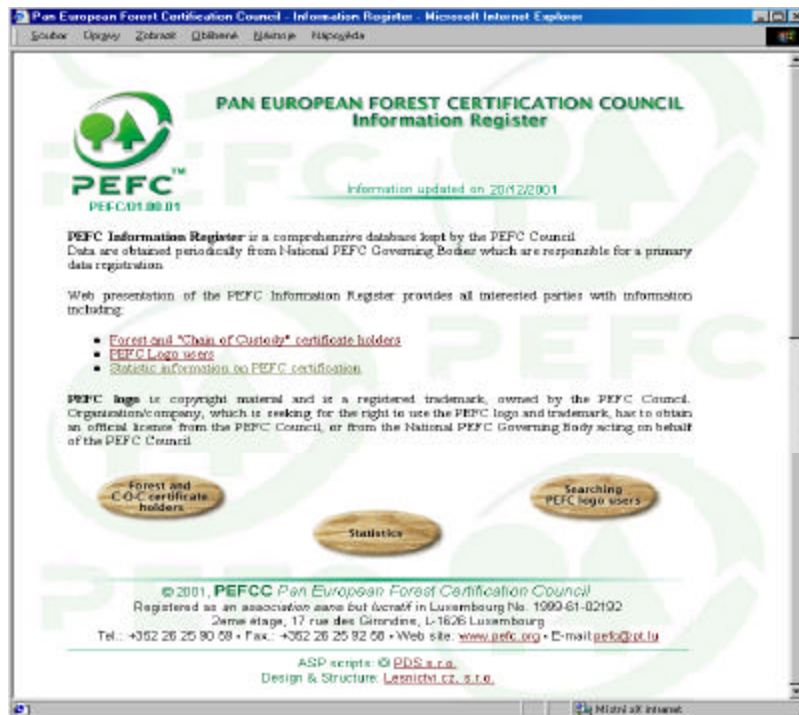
Pan European Forest Certification Council - Information Register - Microsoft Internet Explorer

Soubor Úpravy Zobrazit Oblíbené Nástroje Nápověda

PEFC™
PEFC/01.00.01

PAN EUROPEAN FOREST CERTIFICATION COUNCIL
Information Register

Information updated on 20/12/2001

PEFC Information Register is a comprehensive database kept by the PEFC Council. Data are obtained periodically from National PEFC Governing Bodies which are reponsible for a primary data registration.

Web presentation of the PEFC Information Register provides all interested parties with information including:

- Forest and "Chain of Custody" certificate holders
- PEFC Logo users
- Statistic information on PEFC certification

PEFC logo is copyright material and is a registered trademark, owned by the PEFC Council. Organisation/company, which is seeking for the right to use the PEFC logo and trademark, has to obtain an official licence from the PEFC Council, or from the National PEFC Governing Body acting on behalf of the PEFC Council.

Forest and C-O-C certificate holders

Statistics

Searching PEFC logo users

© 2001, PEFCC Pan European Forest Certification Council
Registered as an association sans but lucratif in Luxembourg No. 1999-61-02192
2eme étage, 17 rue des Girondins, L-1626 Luxembourg
Tel.: +352 26 25 90 59 • Fax.: +352 26 25 92 58 • Web site: www.pefc.org • E-mail pefc@pt.lu

ASP scripts: © PDS s.r.o.
Design & Structure: Lesnictví.cz, s.r.o.

Místní síť intranet